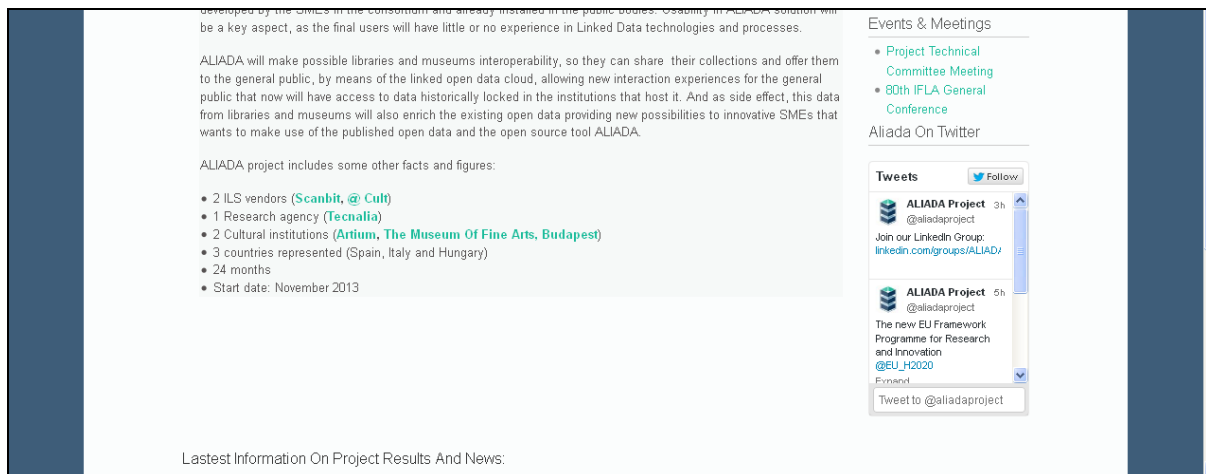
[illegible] be a key aspect, as the final users will have little or no experience in Linked Data technologies and processes.

ALIADA will make possible libraries and museums interoperability, so they can share their collections and offer them to the general public, by means of the linked open data cloud, allowing new interaction experiences for the general public that now will have access to data historically locked in the institutions that host it. And as side effect, this data from libraries and museums will also enrich the existing open data providing new possibilities to innovative SMEs that wants to make use of the published open data and the open source tool ALIADA.

ALIADA project includes some other facts and figures:

• 2 ILS vendors (Scanbit, @ Cult)
• 1 Research agency (Tecnalia)
• 2 Cultural institutions (Artium, The Museum Of Fine Arts, Budapest)
• 3 countries represented (Spain, Italy and Hungary)
• 24 months
• Start date: November 2013

Events & Meetings
• Project Technical Committee Meeting
• 80th IFLA General Conference

Aliada On Twitter

Tweets
Follow

ALIADA Project 3h
@aliadaproject
Join our LinkedIn Group: linkedin.com/groups/ALIAD/

ALIADA Project 5h
@aliadaproject
The new EU Framework Programme for Research and Innovation @EU_H2020
Expand

Tweet to @aliadaproject

Lastest Information On Project Results And News: